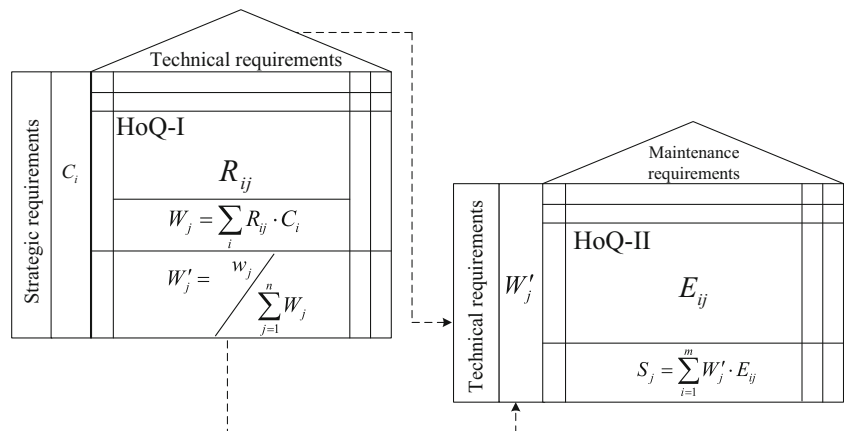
Technical requirements

Strategic requirements

$C_i$

HoQ-I

$R_{ij}$

$W_j = \sum_i R_{ij} \cdot C_i$

$W'_j = \frac{w_j}{\sum_{j=1}^{n} W_j}$

Maintenance requirements

Technical requirements

$W'_j$

HoQ-II

$E_{ij}$

$S_j = \sum_{i=1}^{m} W'_j \cdot E_{ij}$